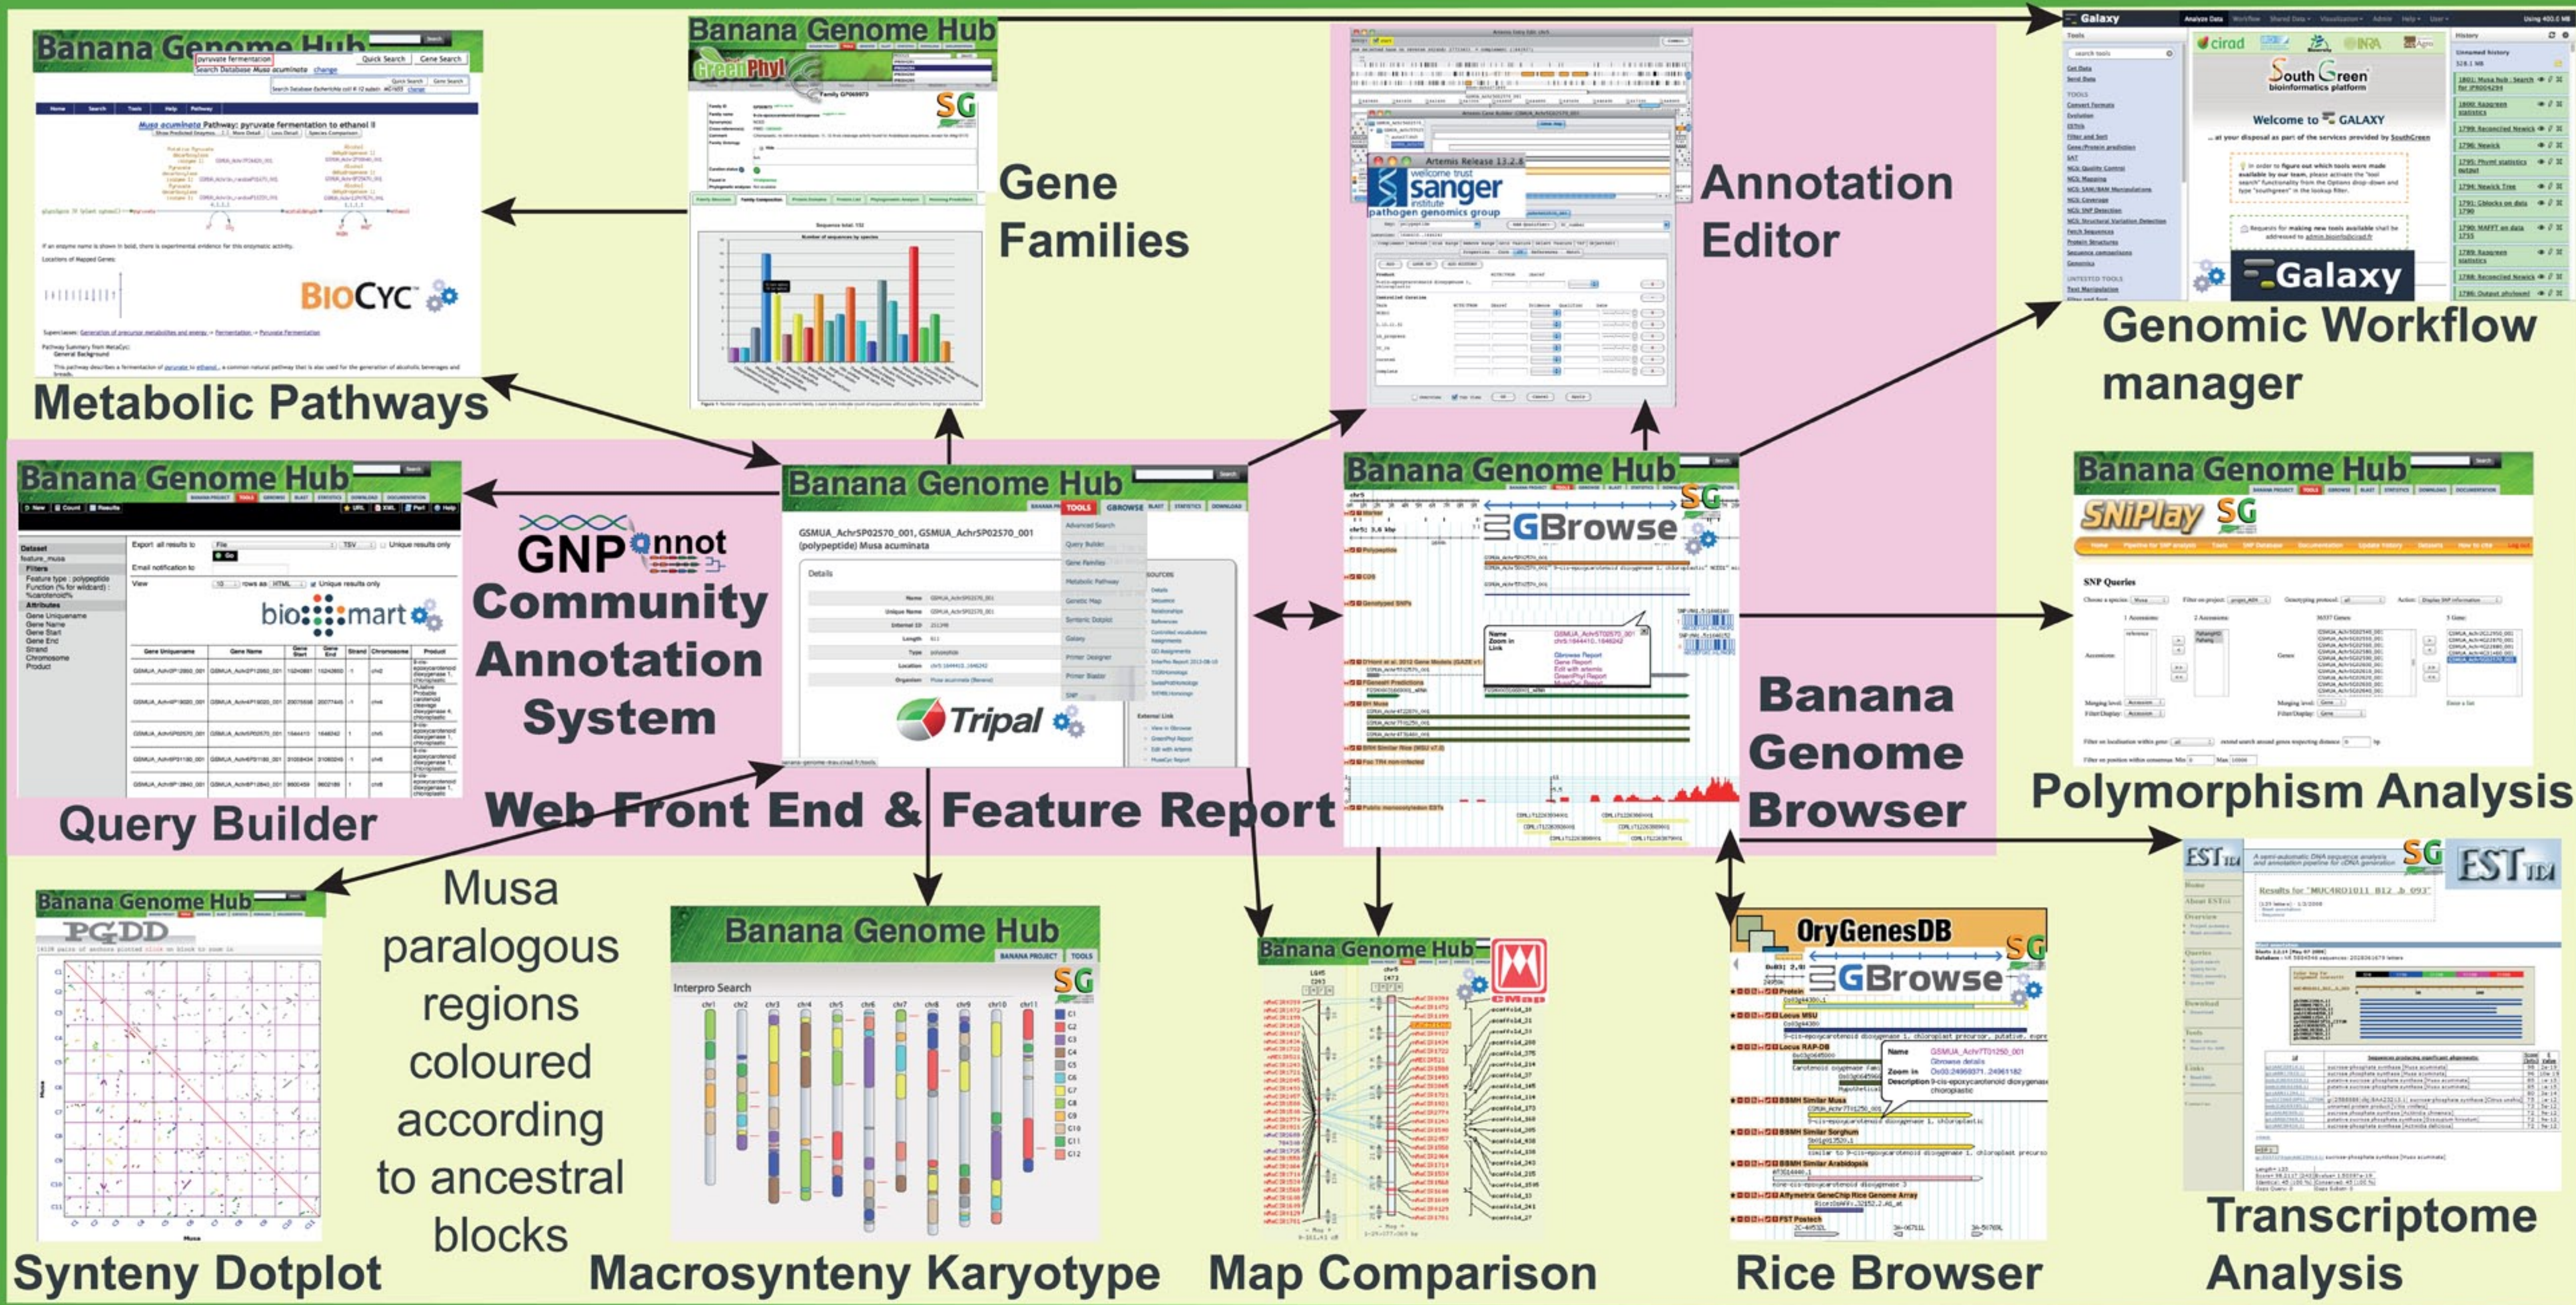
Banana Genome Hub

Musa acuminata Pathway: pyruvate fermentation to ethanol II

BIOCYC

Metabolic Pathways

Banana Genome Hub

GreenPhyl

SG

Gene Families

Artemis Release 13.2.8

sanger institute

pathogen genomics group

Annotation Editor

Galaxy

cirad

South Green bioinformatics platform

Welcome to GALAXY

Galaxy

Genomic Workflow manager

Banana Genome Hub

biomart

Query Builder

GNPannot Community Annotation System

Banana Genome Hub

GSMUA_AchrSP02570_001, GSMUA_AchrSP02570_001 (polypeptide) Musa acuminata

Tripal

Web Front End & Feature Report

Banana Genome Hub

GBrowse

SG

Banana Genome Browser

Banana Genome Hub

SNiPlay SG

SNP Queries

Polymorphism Analysis

Banana Genome Hub

PGDD

Synteny Dotplot

Musa paralogous regions coloured according to ancestral blocks

Banana Genome Hub

Interpro Search

SG

Macrosynteny Karyotype

Banana Genome Hub

CMap

Map Comparison

OryGenesDB

GBrowse

SG

Rice Browser

ESTtik

SG

Transcriptome Analysis